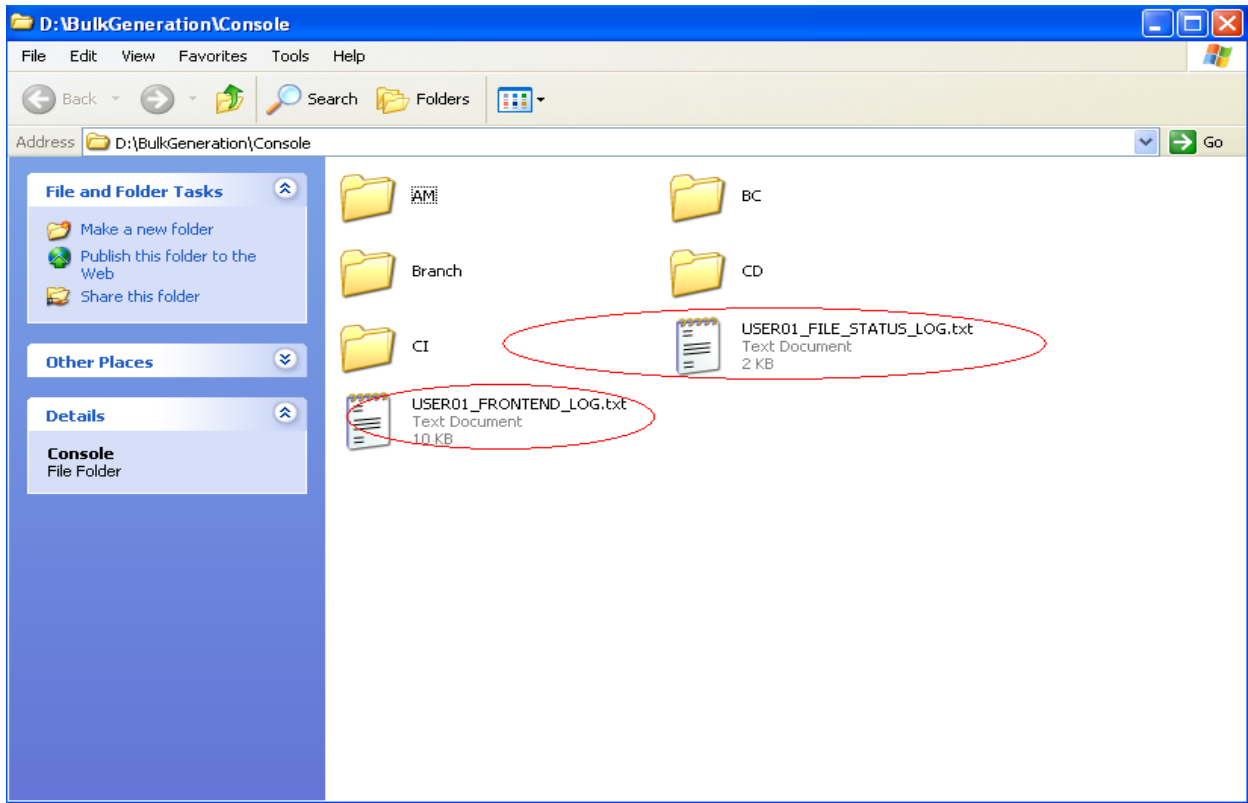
D:\BulkGeneration\Console

File Edit View Favorites Tools Help

Back Search Folders

Address D:\BulkGeneration\Console Go

File and Folder Tasks

Make a new folder
Publish this folder to the Web
Share this folder

Other Places

Details

Console
File Folder

AM

BC

Branch

CD

CI

USER01_FILE_STATUS_LOG.txt
Text Document
2 KB

USER01_FRONTEND_LOG.txt
Text Document
10 KB